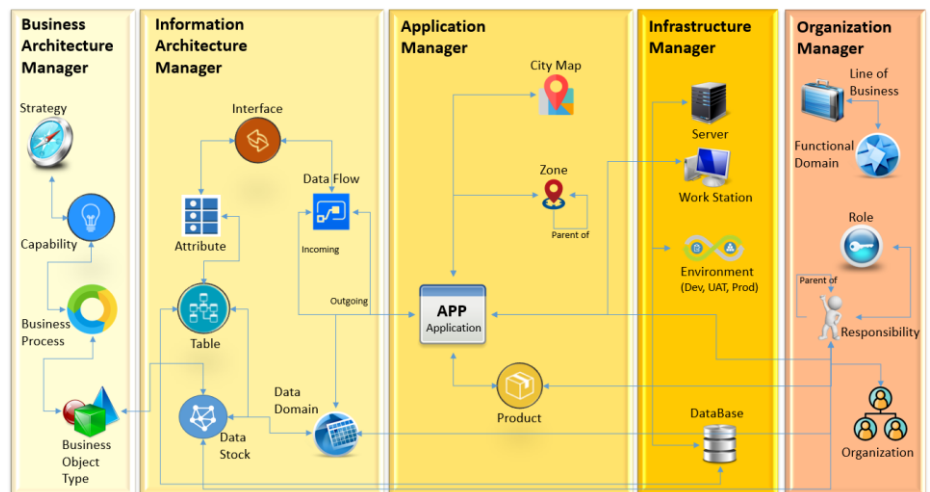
Business Architecture Manager

Strategy

Capability

Business Process

Business Object Type

Information Architecture Manager

Interface

Data Flow

Attribute

Incoming

Outgoing

Table

Data Domain

Data Stock

Application Manager

City Map

Zone

Parent of

APP
Application

Product

Infrastructure Manager

Server

Work Station

Environment (Dev, UAT, Prod)

DataBase

Organization Manager

Line of Business

Functional Domain

Role

Parent of

Responsibility

Organization